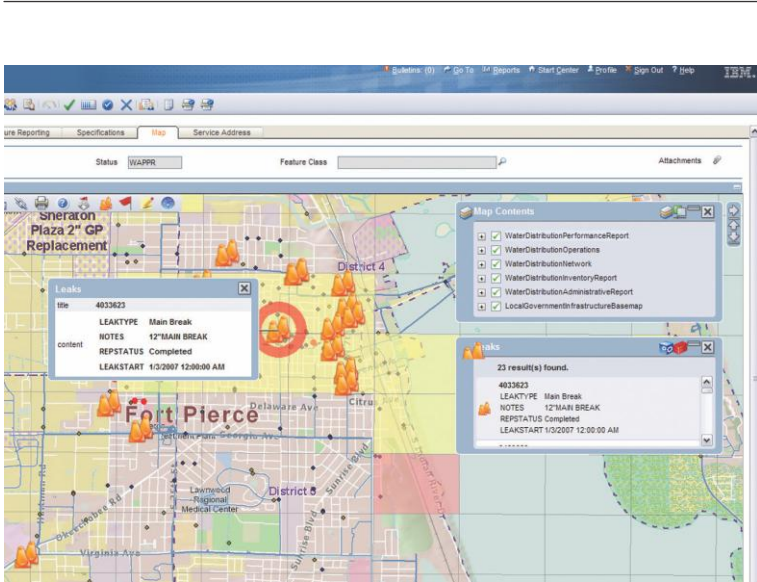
Bulletins: (0) Go To Reports Start Center Profile Sign Out ? Help IBM.

ure Reporting | Specifications | Map | Service Address

Status WAPPR

Feature Class

Attachments

Sheraton Plaza 2" GP Replacement

District 4

Map Contents

WaterDistributionPerformanceReport
WaterDistributionOperations
WaterDistributionNetwork
WaterDistributionInventoryReport
WaterDistributionAdministrativeReport
LocalGovernmentInfrastructureBasemap

Leaks

| title | 4033623 |
|---|---|
| content | LEAKTYPE Main Break<br>NOTES 12"MAIN BREAK<br>REPSTATUS Completed<br>LEAKSTART 1/3/2007 12:00:00 AM |

Leaks

23 result(s) found.

4033623
LEAKTYPE Main Break
NOTES 12"MAIN BREAK
REPSTATUS Completed
LEAKSTART 1/3/2007 12:00:00 AM

Fort Pierce

Delaware Ave

Citru

Georgia Av

Lawnwood Regional Medical Center

District 5

Sunrise Blvd

Okeechobee Rd

Virginia Ave